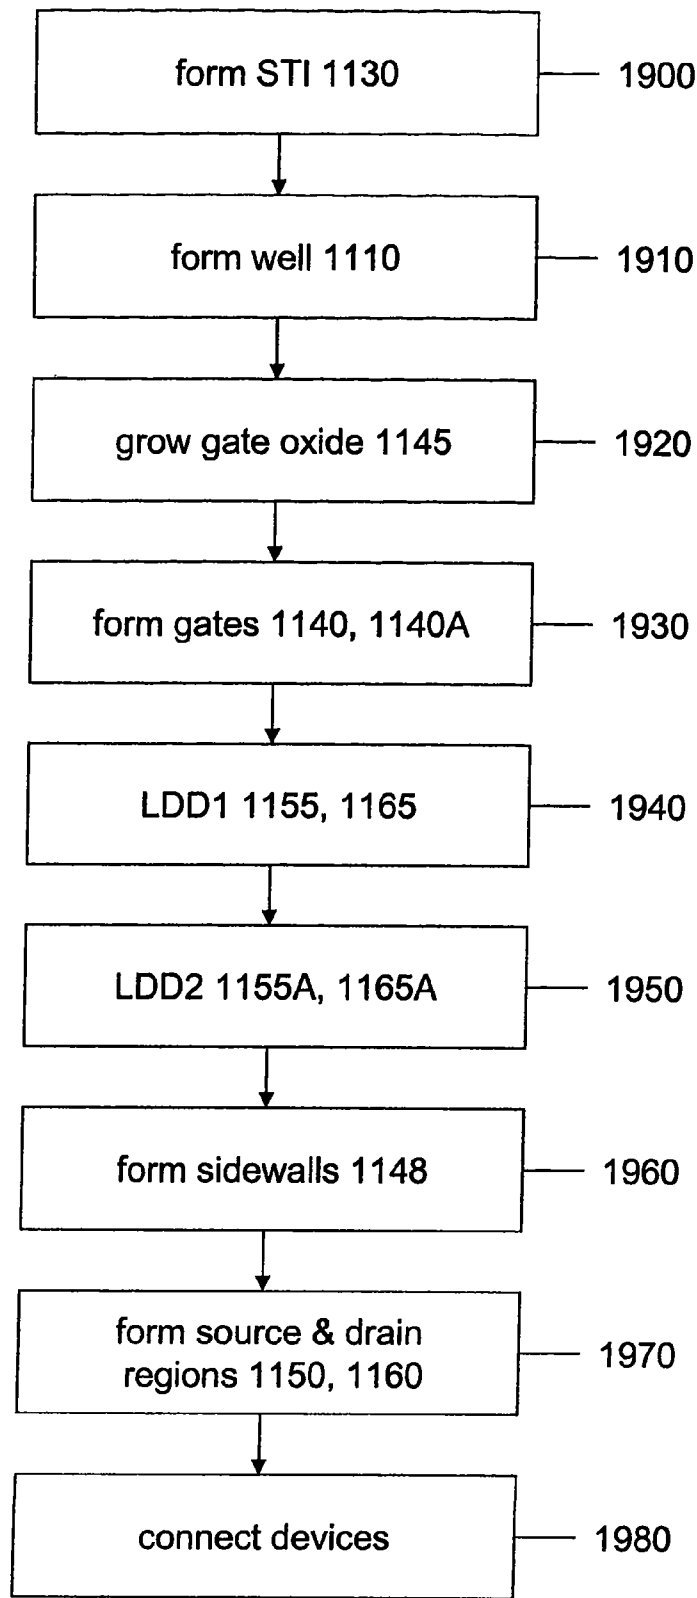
form STI 1130
1900

form well 1110
1910

grow gate oxide 1145
1920

form gates 1140, 1140A
1930

LDD1 1155, 1165
1940

LDD2 1155A, 1165A
1950

form sidewalls 1148
1960

form source & drain regions 1150, 1160
1970

connect devices
1980